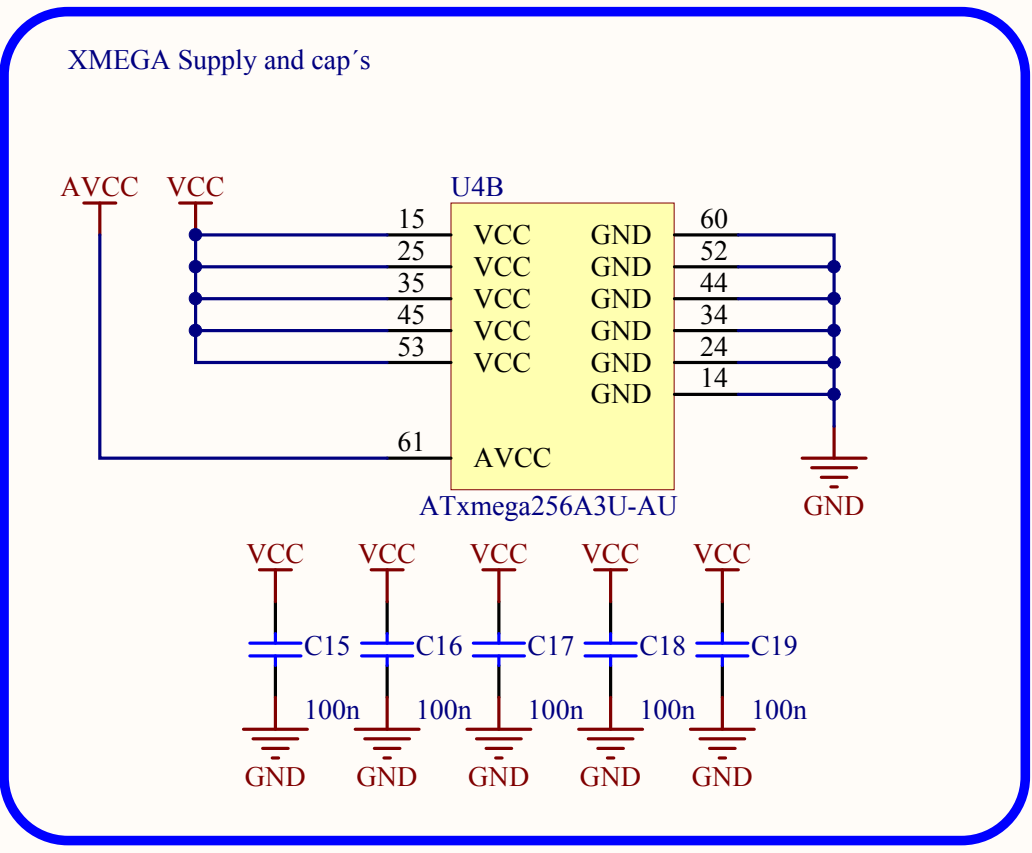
XMEGA Supply and cap´s

AVCC VCC

U4B

| | | | |
|---|---|---|---|
| 15 | VCC | GND | 60 |
| 25 | VCC | GND | 52 |
| 35 | VCC | GND | 44 |
| 45 | VCC | GND | 34 |
| 53 | VCC | GND | 24 |
| | | GND | 14 |
| 61 | AVCC | | |

ATxmega256A3U-AU

GND

VCC VCC VCC VCC VCC

C15 C16 C17 C18 C19

100n 100n 100n 100n 100n

GND GND GND GND GND